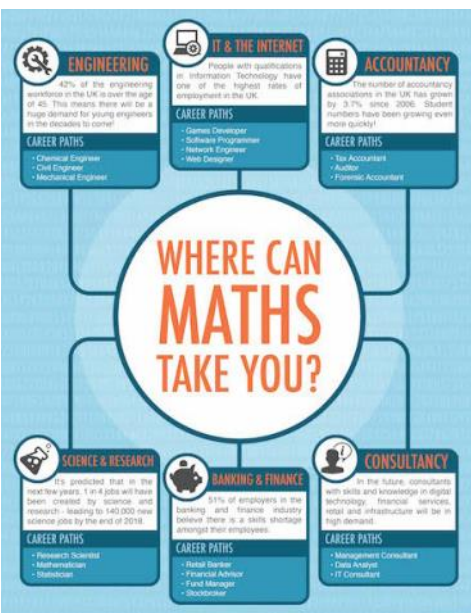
ENGINEERING

42% of the engineering workforce in the UK is over the age of 45. This means there will be a huge demand for young engineers in the decades to come!

CAREER PATHS
- Chemical Engineer
- Civil Engineer
- Mechanical Engineer

IT & THE INTERNET

People with qualifications in Information Technology have one of the highest rates of employment in the UK.

CAREER PATHS
- Games Developer
- Software Programmer
- Network Engineer
- Web Designer

ACCOUNTANCY

The number of accountancy associations in the UK has grown by 3.7% since 2006. Student numbers have been growing even more quickly!

CAREER PATHS
- Tax Accountant
- Auditor
- Forensic Accountant

WHERE CAN MATHS TAKE YOU?

SCIENCE & RESEARCH

It's predicted that in the next few years, 1 in 4 jobs will have been created by science and research - leading to 140,000 new science jobs by the end of 2018.

CAREER PATHS
- Research Scientist
- Mathematician
- Statistician

BANKING & FINANCE

51% of employers in the banking and finance industry believe there is a skills shortage amongst their employees.

CAREER PATHS
- Retail Banker
- Financial Advisor
- Fund Manager
- Stockbroker

CONSULTANCY

In the future, consultants with skills and knowledge in digital technology, financial services, retail and infrastructure will be in high demand.

CAREER PATHS
- Management Consultant
- Data Analyst
- IT Consultant